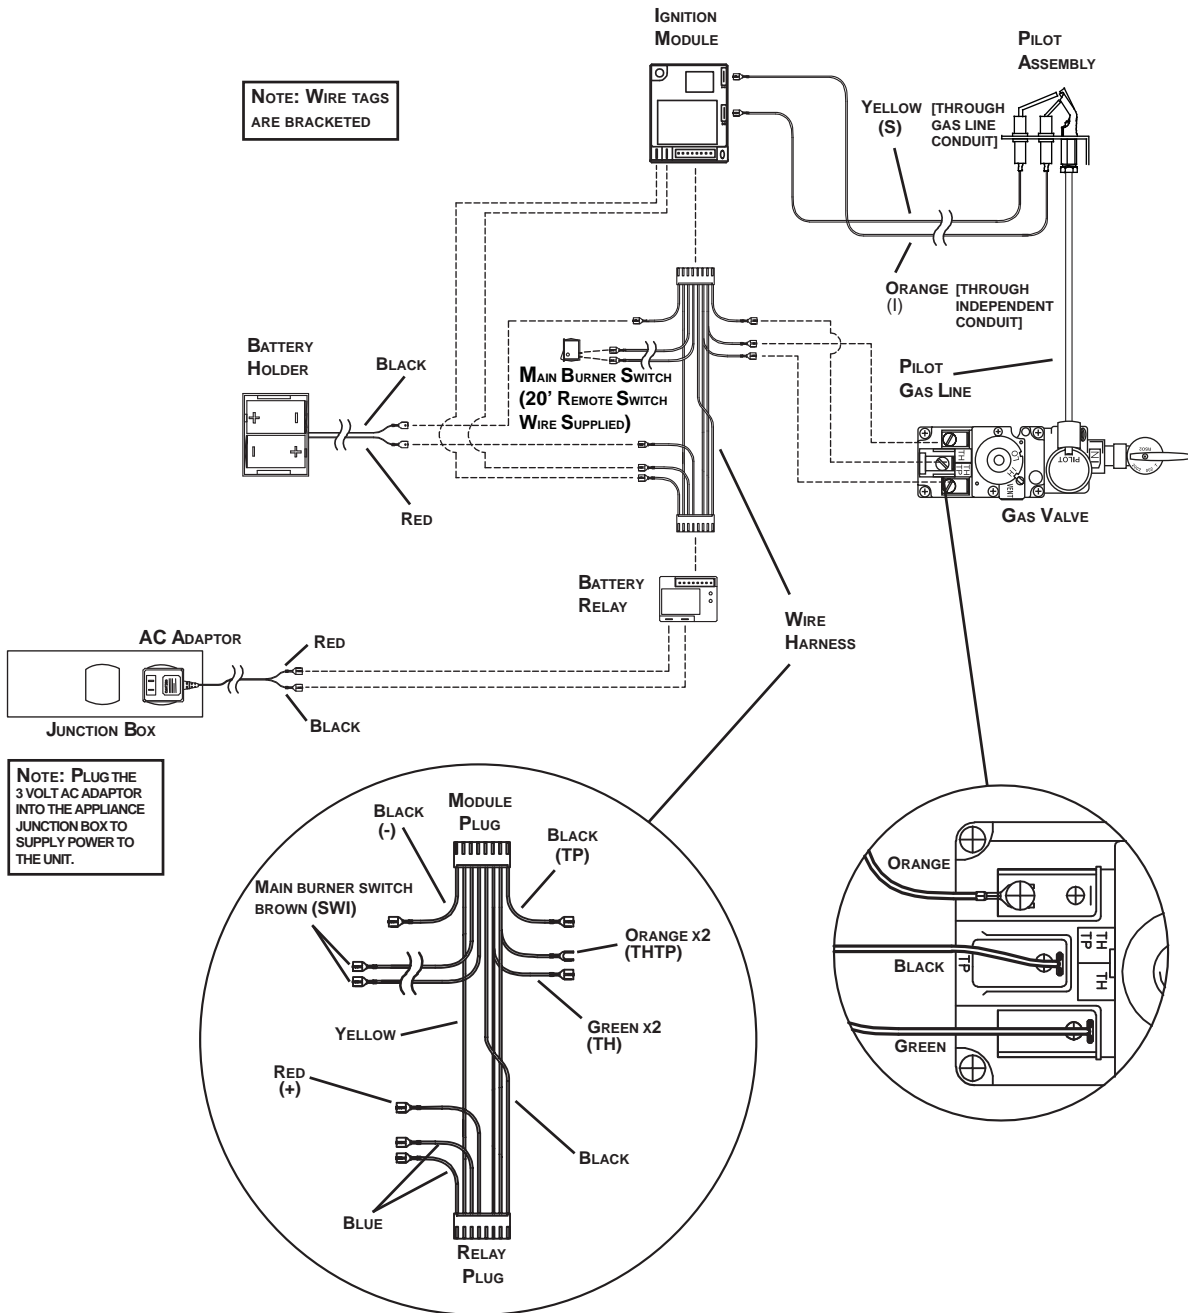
Ignition Module

Pilot Assembly

Note: Wire tags are bracketed

Yellow (S)

[through gas line conduit]

Orange (I)

[through independent conduit]

Battery Holder

Black

Main Burner Switch (20' Remote Switch Wire Supplied)

Pilot Gas Line

Red

Gas Valve

Battery Relay

Wire Harness

AC Adaptor

Red

Black

Junction Box

Note: Plug the 3 volt AC adaptor into the appliance junction box to supply power to the unit.

Black (-)

Module Plug

Black (TP)

Main burner switch brown (SWI)

Orange x2 (THTP)

Green x2 (TH)

Yellow

Red (+)

Black

Blue

Relay Plug

Orange

Black

Green

TH TP

TP

TH